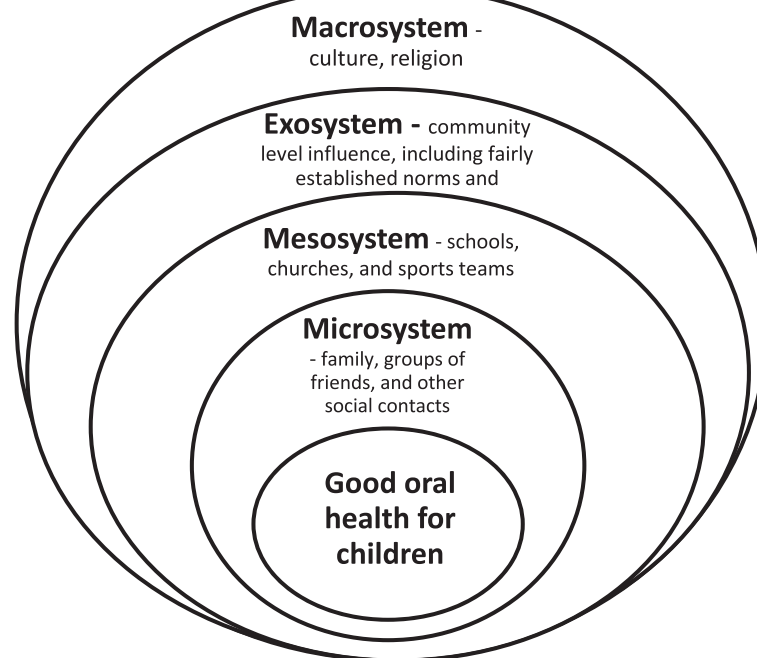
**Macrosystem** - culture, religion

**Exosystem -** community level influence, including fairly established norms and

**Mesosystem** - schools, churches, and sports teams

**Microsystem** - family, groups of friends, and other social contacts

**Good oral health for children**